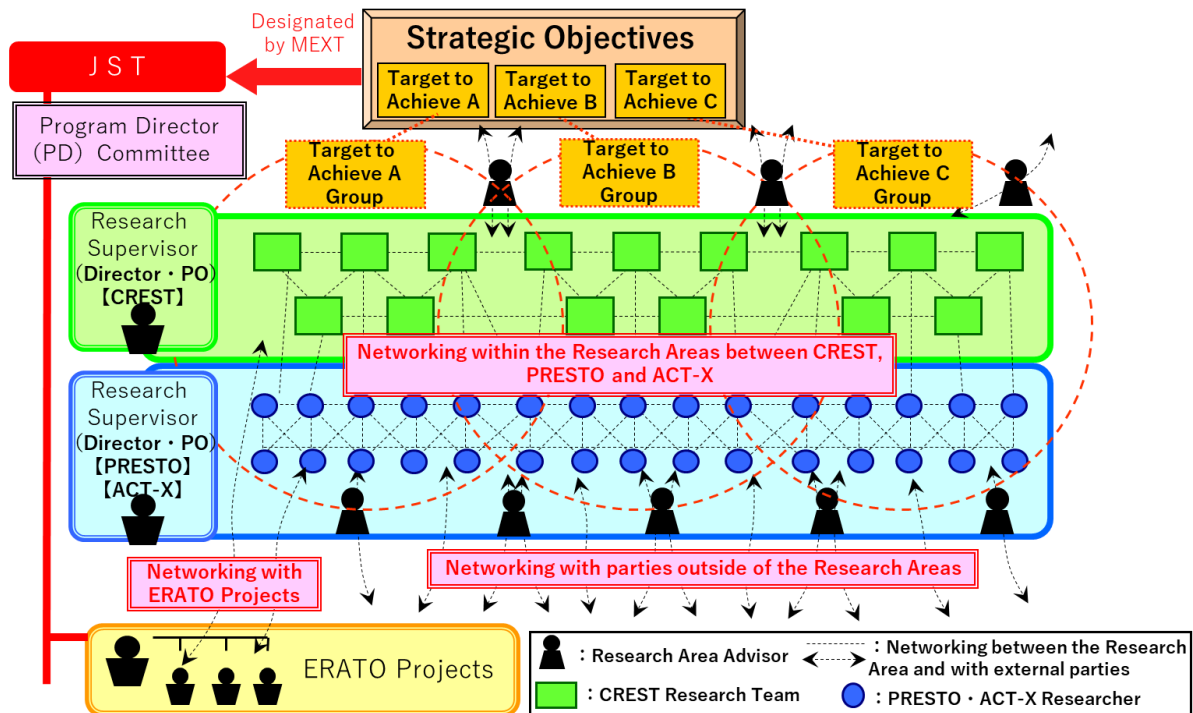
Designated by MEXT

Strategic Objectives

Target to Achieve A

Target to Achieve B

Target to Achieve C

J S T

Program Director (PD) Committee

Target to Achieve A Group

Target to Achieve B Group

Target to Achieve C Group

Research Supervisor (Director・PO) 【CREST】

Networking within the Research Areas between CREST, PRESTO and ACT-X

Research Supervisor (Director・PO) 【PRESTO】 【ACT-X】

Networking with ERATO Projects

Networking with parties outside of the Research Areas

ERATO Projects

：Research Area Advisor

：Networking between the Research Area and with external parties

：CREST Research Team

：PRESTO・ACT-X Researcher